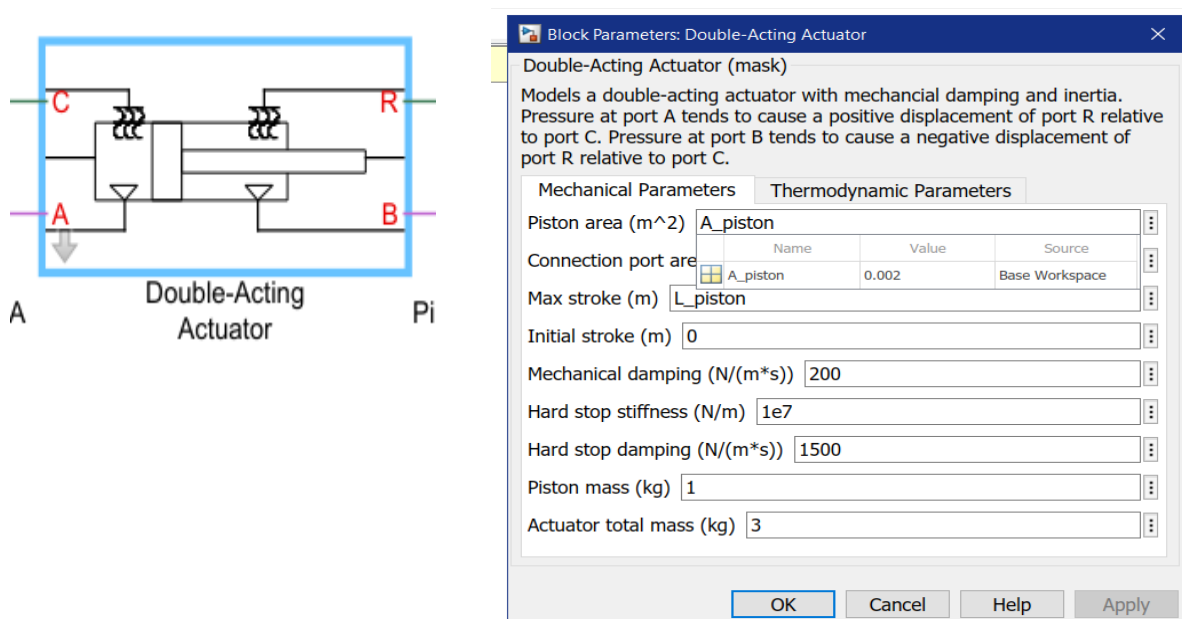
C
R
A
B
Double-Acting Actuator
A
Pi

Block Parameters: Double-Acting Actuator
Double-Acting Actuator (mask)
Models a double-acting actuator with mechancial damping and inertia. Pressure at port A tends to cause a positive displacement of port R relative to port C. Pressure at port B tends to cause a negative displacement of port R relative to port C.

Mechanical Parameters | Thermodynamic Parameters

Piston area (m^2) A_piston

| Name | Value | Source |
|---|---|---|
| A_piston | 0.002 | Base Workspace |

Connection port are
Max stroke (m) L_piston
Initial stroke (m) 0
Mechanical damping (N/(m*s)) 200
Hard stop stiffness (N/m) 1e7
Hard stop damping (N/(m*s)) 1500
Piston mass (kg) 1
Actuator total mass (kg) 3

OK Cancel Help Apply